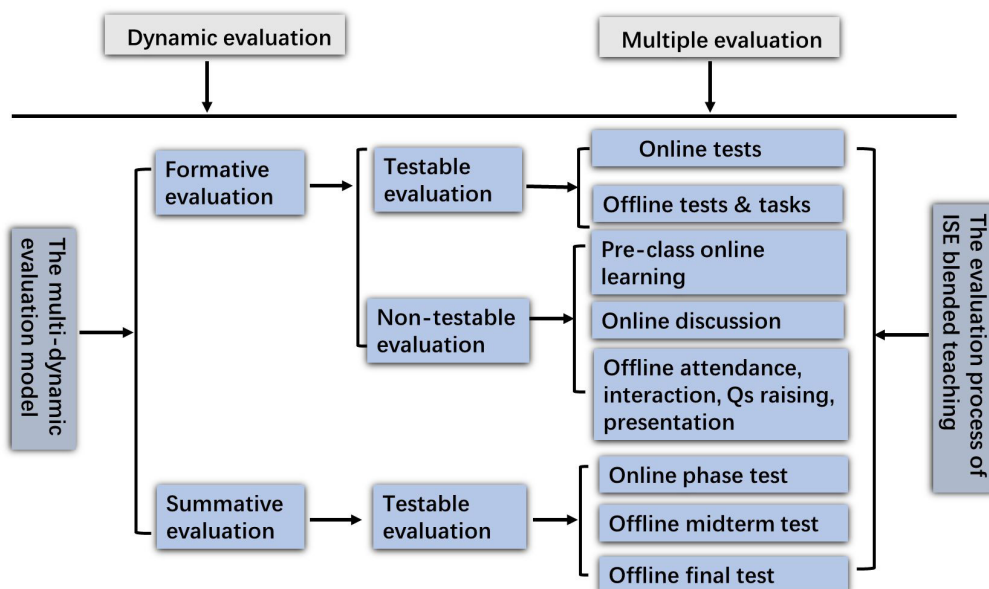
Dynamic evaluation

Multiple evaluation

The multi-dynamic evaluation model

Formative evaluation

Testable evaluation

Online tests

Offline tests & tasks

Non-testable evaluation

Pre-class online learning

Online discussion

Offline attendance, interaction, Qs raising, presentation

Summative evaluation

Testable evaluation

Online phase test

Offline midterm test

Offline final test

The evaluation process of ISE blended teaching